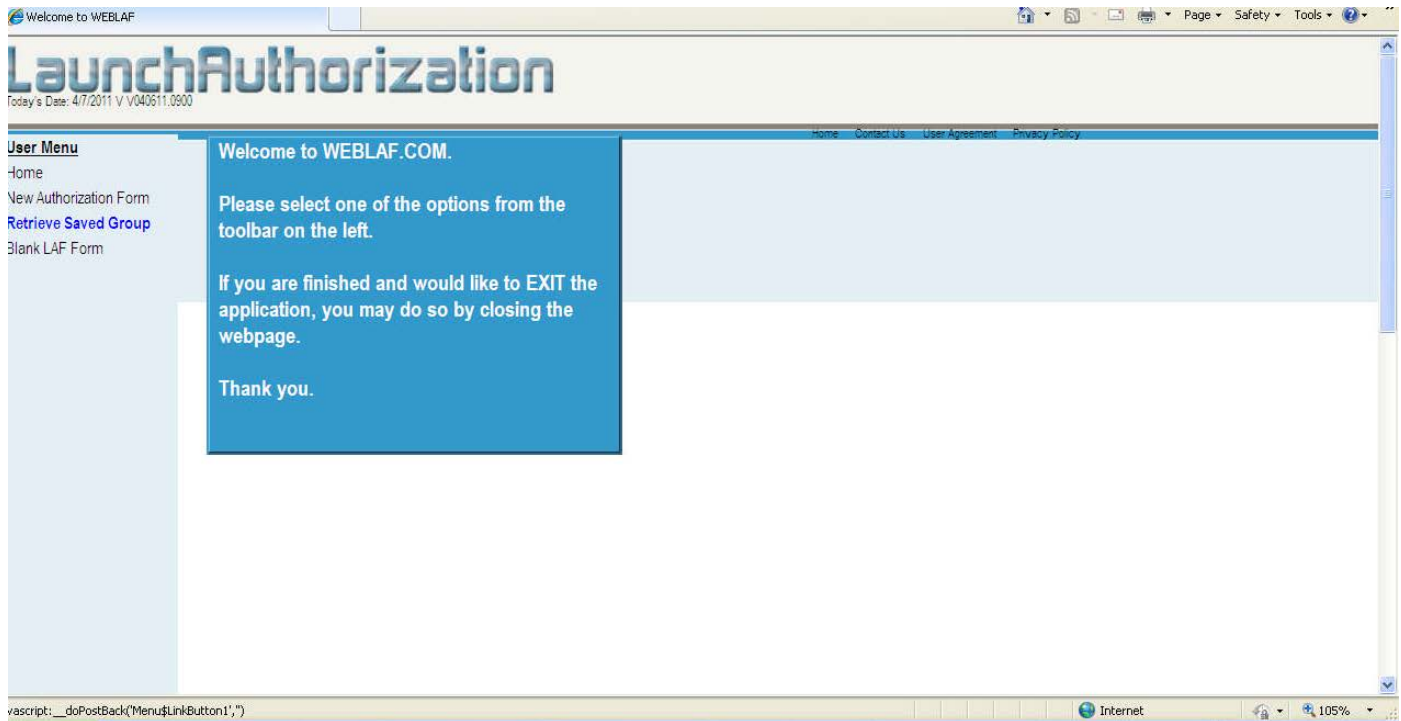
Welcome to WEBLAF

Page ▾ Safety ▾ Tools ▾

LaunchAuthorization
Today's Date: 4/7/2011 V V040611.0900

Home Contact Us User Agreement Privacy Policy

User Menu
Home
New Authorization Form
Retrieve Saved Group
Blank LAF Form

Welcome to WEBLAF.COM.

Please select one of the options from the toolbar on the left.

If you are finished and would like to EXIT the application, you may do so by closing the webpage.

Thank you.

vascript:__doPostBack('Menu$LinkButton1','')

Internet

105%